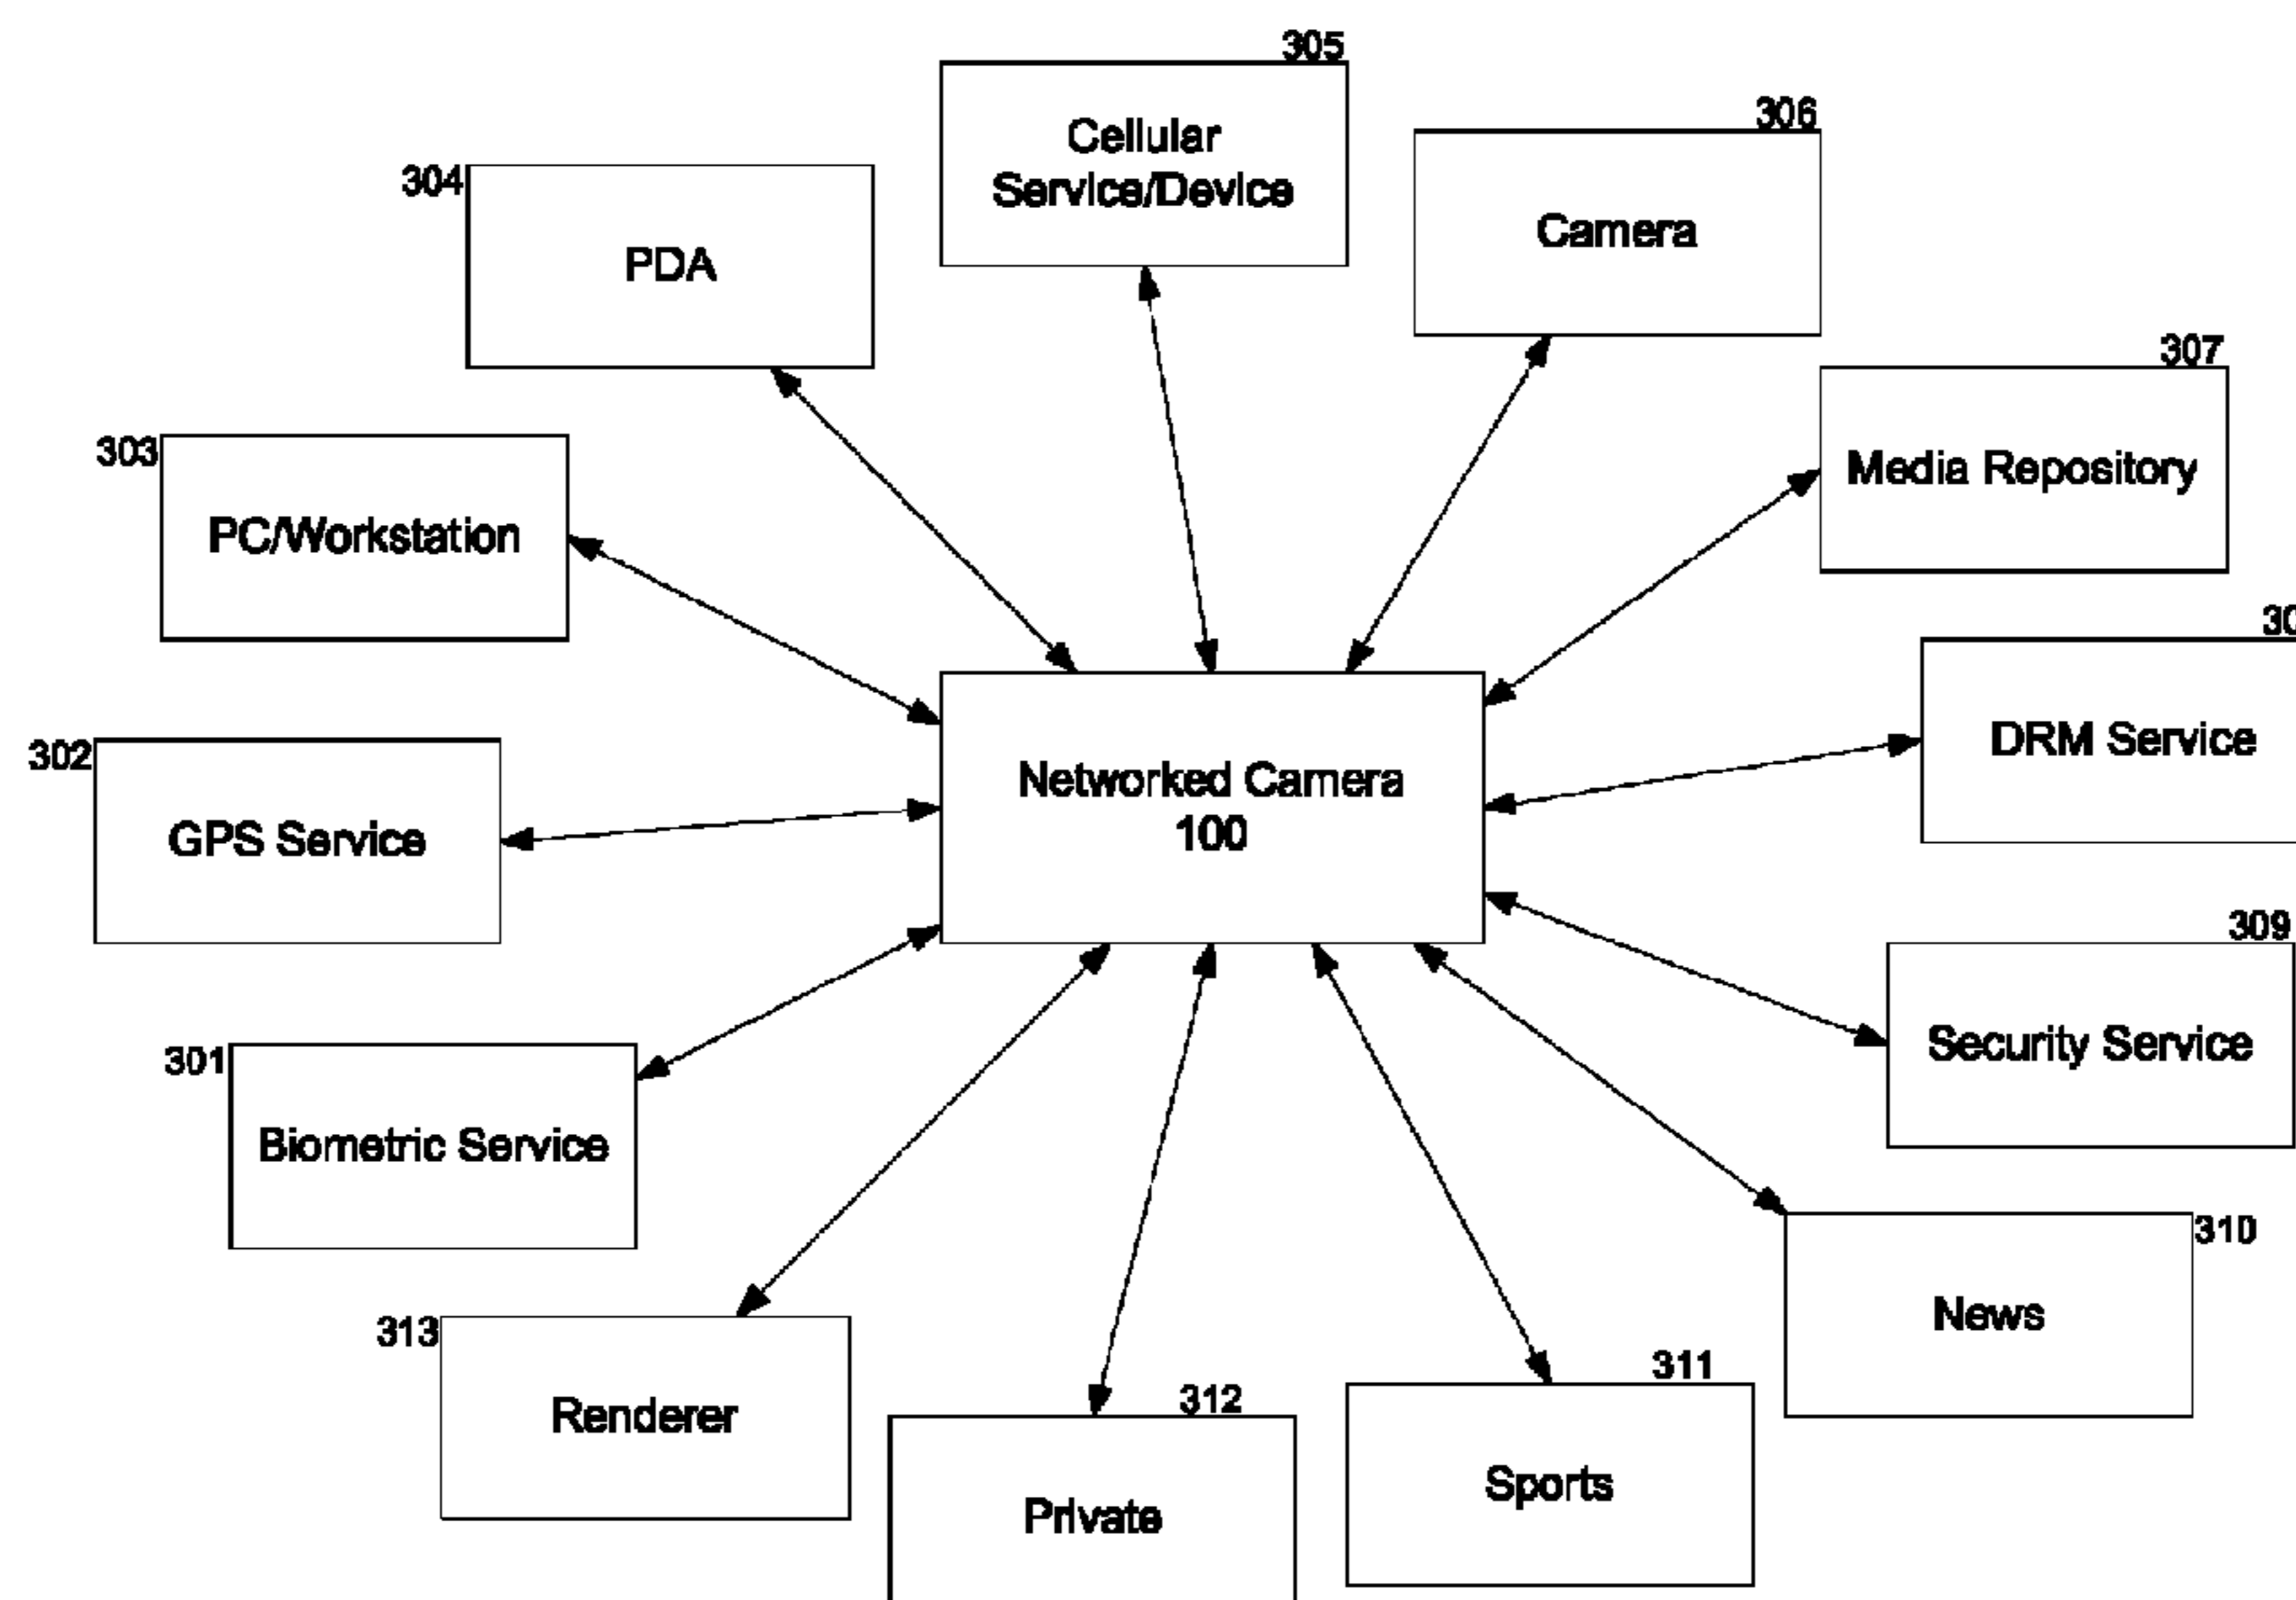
305
Cellular Service/Device

306
Camera

304
PDA

307
Media Repository

303
PC/Workstation

30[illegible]
DRM Service

302
GPS Service

Networked Camera
100

309
Security Service

301
Biometric Service

310
News

313
Renderer

312
Private

311
Sports